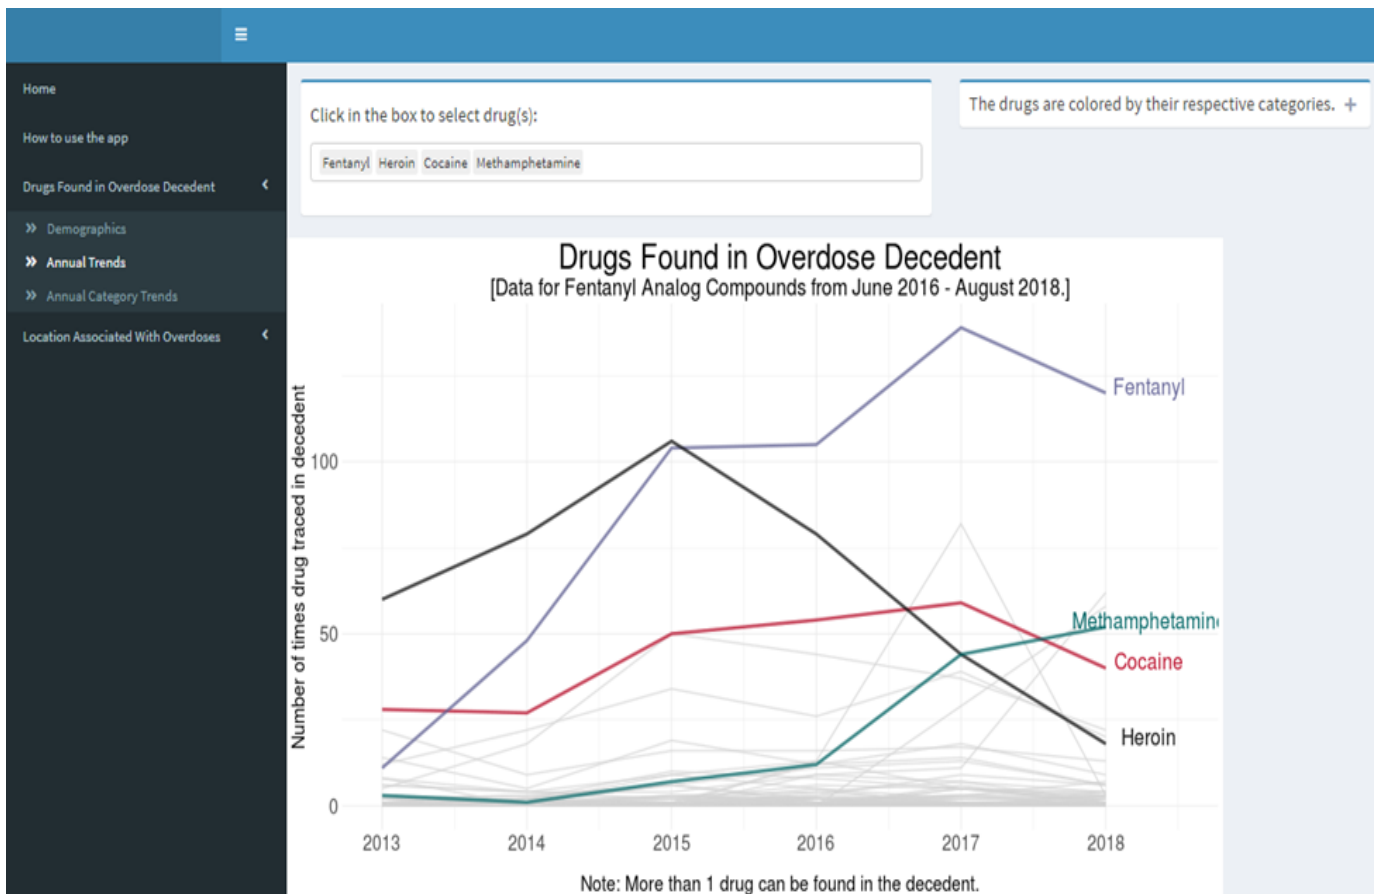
≡

Home

How to use the app

Drugs Found in Overdose Decedent

» Demographics

» Annual Trends

» Annual Category Trends

Location Associated With Overdoses

Click in the box to select drug(s):

Fentanyl Heroin Cocaine Methamphetamine

The drugs are colored by their respective categories. +

Drugs Found in Overdose Decedent
[Data for Fentanyl Analog Compounds from June 2016 - August 2018.]

Number of times drug traced in decedent

100

50

0

2013 2014 2015 2016 2017 2018

Fentanyl

Methamphetamin

Cocaine

Heroin

Note: More than 1 drug can be found in the decedent.